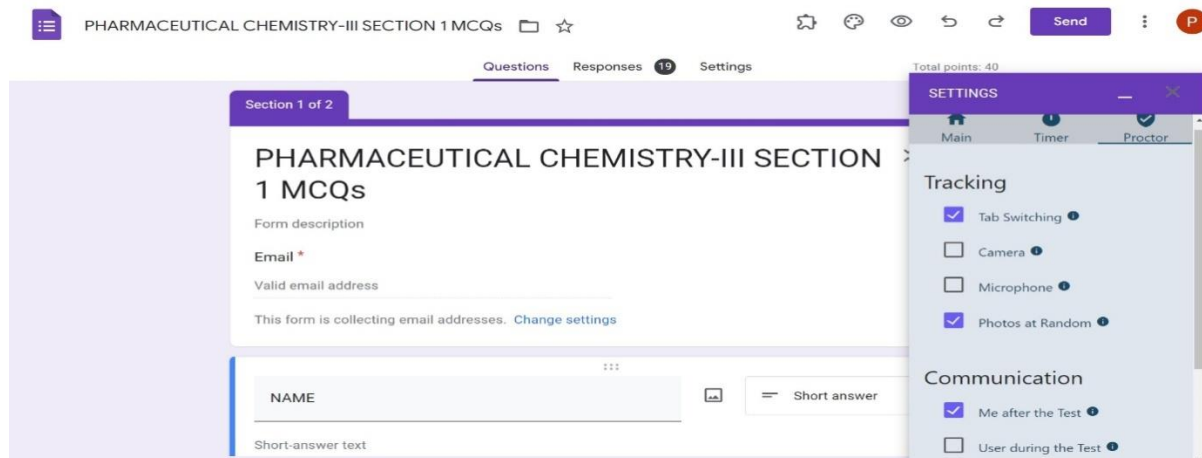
PHARMACEUTICAL CHEMISTRY-III SECTION 1 MCQs

Send

P

Questions Responses 19 Settings

Total points: 40

Section 1 of 2

PHARMACEUTICAL CHEMISTRY-III SECTION 1 MCQs

Form description

Email *

Valid email address

This form is collecting email addresses. Change settings

NAME

Short answer

Short-answer text

SETTINGS

Main Timer Proctor

Tracking

Tab Switching

Camera

Microphone

Photos at Random

Communication

Me after the Test

User during the Test